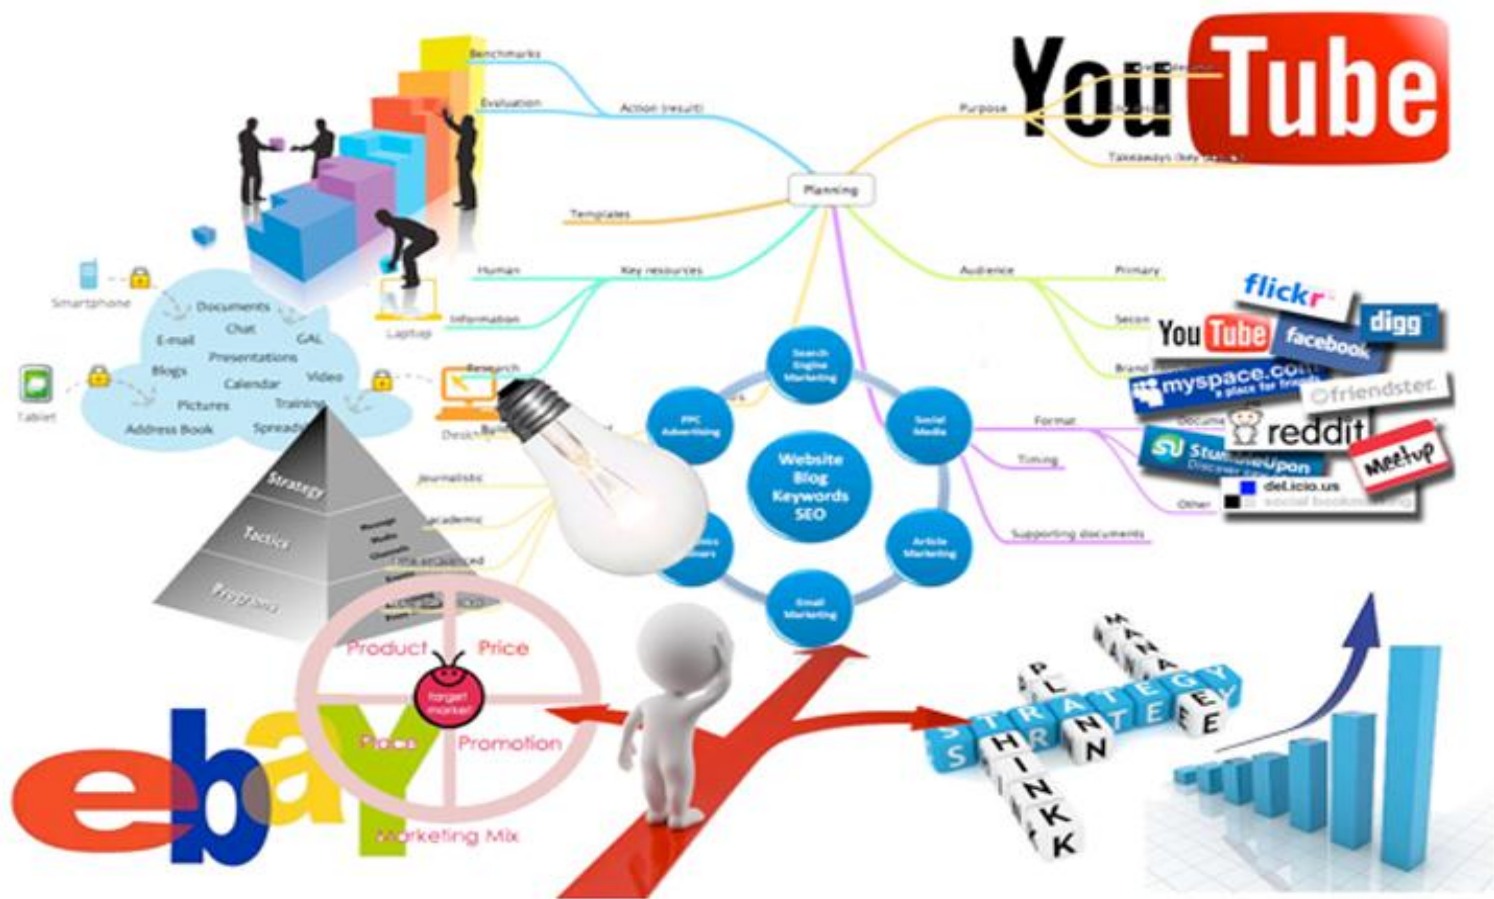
Benchmarks
Evaluation
Action (result)
YouTube
Purpose
Takeaways (key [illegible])
Planning
Templates
Human
Key resources
Information
Research
Audience
Primary
Secon
Brand
Format
Timing
Supporting documents
Other
Smartphone
Documents
Chat
E-mail
GAL
Presentations
Blogs
Calendar
Video
Pictures
Training
Address Book
Spread
Tablet
Laptop
Desktop
Strategy
Tactics
Programs
Journalistic
Academic
Search Engine Marketing
Social Media
PPC Advertising
Website Blog Keywords SEO
Article Marketing
Email Marketing
flickr
digg
YouTube
facebook
myspace.com a place for friends
friendster
reddit
StumbleUpon
Meetup
del.icio.us
social bookmarking
Product
Price
Target market
Place
Promotion
Marketing Mix
ebay
STRATEGY
PLAN
MANAGE
THINK